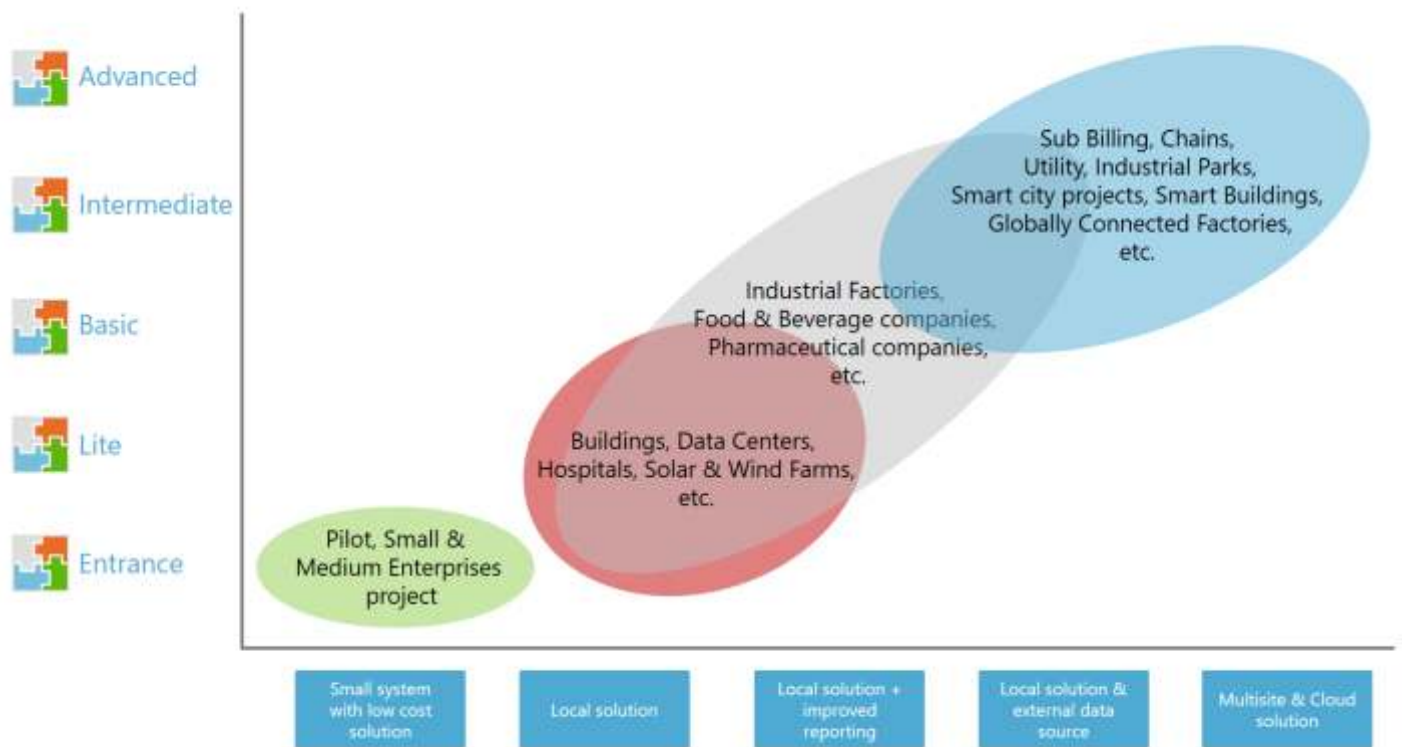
Advanced

Intermediate

Basic

Lite

Entrance

Sub Billing, Chains, Utility, Industrial Parks, Smart city projects, Smart Buildings, Globally Connected Factories, etc.

Industrial Factories, Food & Beverage companies, Pharmaceutical companies, etc.

Buildings, Data Centers, Hospitals, Solar & Wind Farms, etc.

Pilot, Small & Medium Enterprises project

Small system with low cost solution

Local solution

Local solution + improved reporting

Local solution & external data source

Multisite & Cloud solution